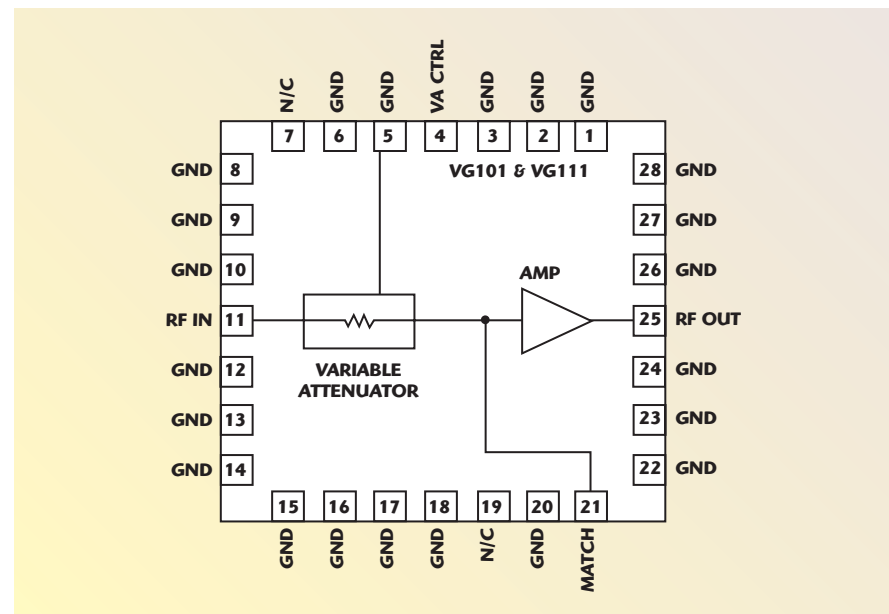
N/C GND GND VA CTRL GND GND GND
7 6 5 4 3 2 1

VG101 & VG111

GND 8
GND 9
GND 10
RF IN 11
GND 12
GND 13
GND 14

28 GND
27 GND
26 GND
25 RF OUT
24 GND
23 GND
22 GND

AMP

VARIABLE ATTENUATOR

15 16 17 18 19 20 21
GND GND GND GND N/C GND MATCH